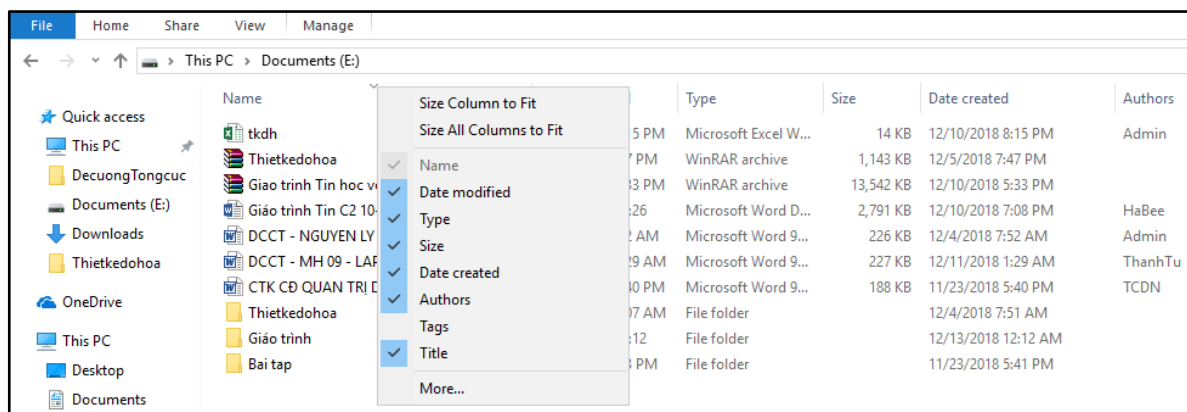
File Home Share View Manage

This PC > Documents (E:)

Quick access
This PC
DecuongTongcuc
Documents (E:)
Downloads
Thietkedohoa
OneDrive
This PC
Desktop
Documents

| Name | | Type | Size | Date created | Authors |
|---|---|---|---|---|---|
| tkdh | 5 PM | Microsoft Excel W... | 14 KB | 12/10/2018 8:15 PM | Admin |
| Thietkedohoa | 7 PM | WinRAR archive | 1,143 KB | 12/5/2018 7:47 PM | |
| Giao trinh Tin hoc v | 3 PM | WinRAR archive | 13,542 KB | 12/10/2018 5:33 PM | |
| Giáo trình Tin C2 10- | :26 | Microsoft Word D... | 2,791 KB | 12/10/2018 7:08 PM | HaBee |
| DCCT - NGUYEN LY | 2 AM | Microsoft Word 9... | 226 KB | 12/4/2018 7:52 AM | Admin |
| DCCT - MH 09 - LAI | 29 AM | Microsoft Word 9... | 227 KB | 12/11/2018 1:29 AM | ThanhTu |
| CTK CĐ QUAN TRỊ D | 40 PM | Microsoft Word 9... | 188 KB | 11/23/2018 5:40 PM | TCDN |
| Thietkedohoa | 07 AM | File folder | | 12/4/2018 7:51 AM | |
| Giáo trình | :12 | File folder | | 12/13/2018 12:12 AM | |
| Bai tap | PM | File folder | | 11/23/2018 5:41 PM | |

Size Column to Fit
Size All Columns to Fit
Name
Date modified
Type
Size
Date created
Authors
Tags
Title
More...